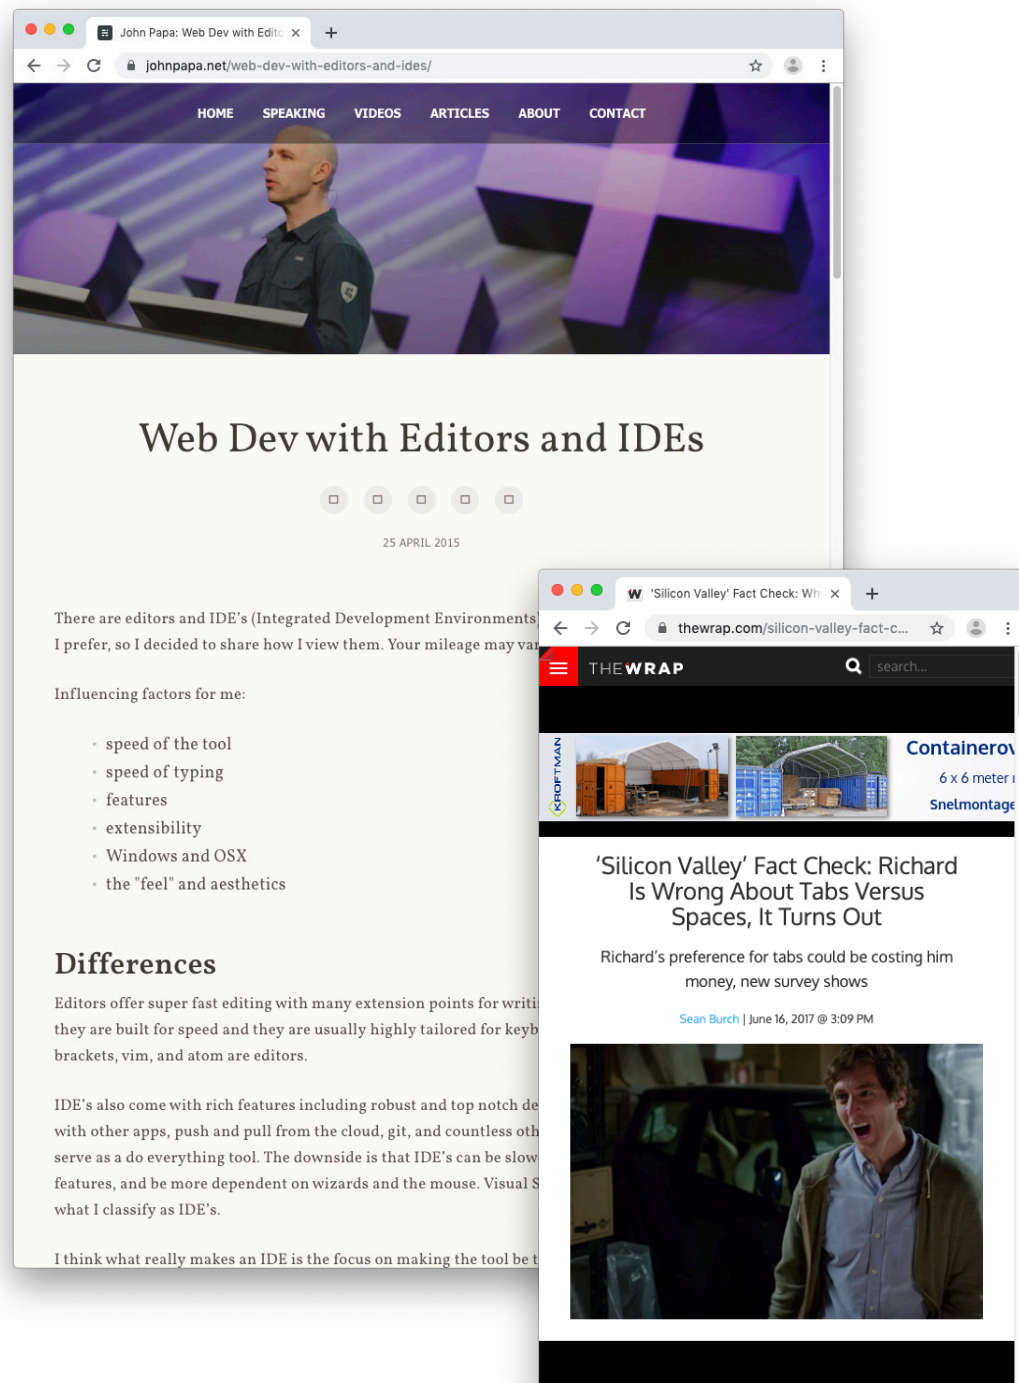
John Papa: Web Dev with Edito ×

johnpapa.net/web-dev-with-editors-and-ides/

HOME SPEAKING VIDEOS ARTICLES ABOUT CONTACT

Web Dev with Editors and IDEs

25 APRIL 2015

There are editors and IDE's (Integrated Development Environments) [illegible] I prefer, so I decided to share how I view them. Your mileage may var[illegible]

Influencing factors for me:

- speed of the tool
- speed of typing
- features
- extensibility
- Windows and OSX
- the "feel" and aesthetics

Differences

Editors offer super fast editing with many extension points for writi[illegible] they are built for speed and they are usually highly tailored for keyb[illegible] brackets, vim, and atom are editors.

IDE's also come with rich features including robust and top notch de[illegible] with other apps, push and pull from the cloud, git, and countless oth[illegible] serve as a do everything tool. The downside is that IDE's can be slow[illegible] features, and be more dependent on wizards and the mouse. Visual S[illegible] what I classify as IDE's.

I think what really makes an IDE is the focus on making the tool be t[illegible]

W 'Silicon Valley' Fact Check: Wh ×

thewrap.com/silicon-valley-fact-c...

THEWRAP

search...

KROFTMAN

Containerov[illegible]

6 x 6 meter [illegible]

Snelmontage

'Silicon Valley' Fact Check: Richard Is Wrong About Tabs Versus Spaces, It Turns Out

Richard's preference for tabs could be costing him money, new survey shows

Sean Burch | June 16, 2017 @ 3:09 PM